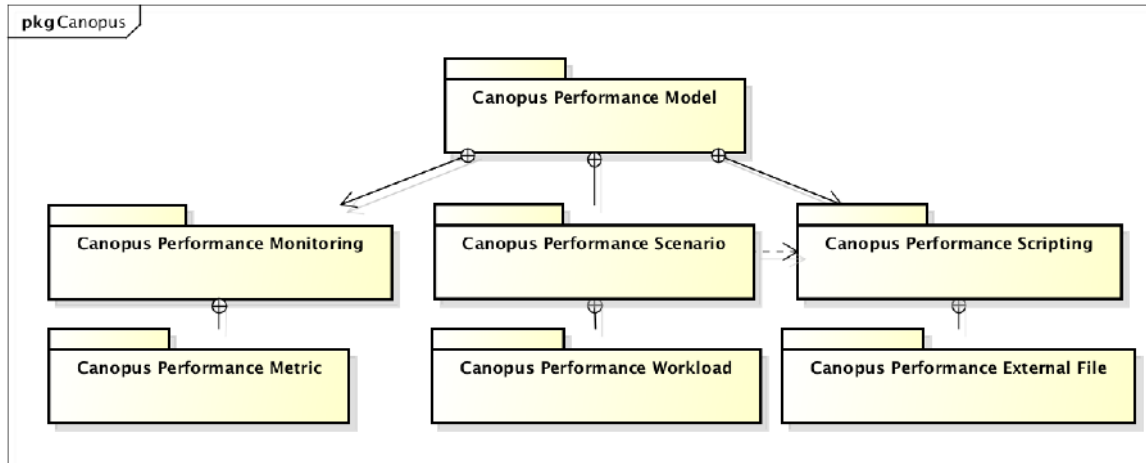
pkg Canopus

Canopus Performance Model

Canopus Performance Monitoring

Canopus Performance Scenario

Canopus Performance Scripting

Canopus Performance Metric

Canopus Performance Workload

Canopus Performance External File